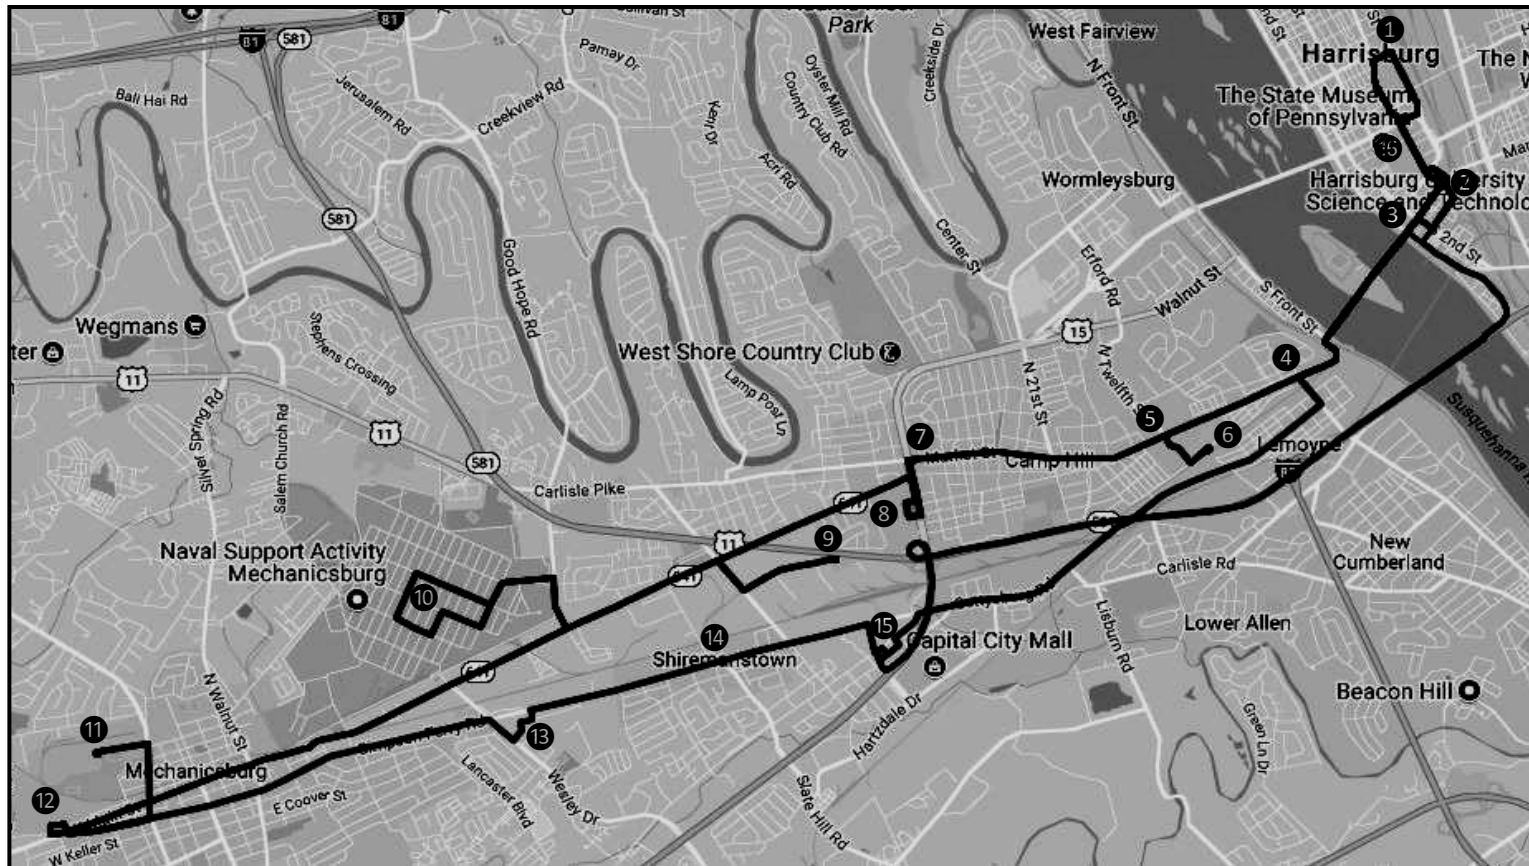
81
581
81
Park
West Fairview
Harrisburg
The State Museum of Pennsylvania
Harrisburg University of Science and Technology
Pamay Dr
Bali Hai Rd
Jerusalem Rd
Creekview Rd
Kerr Dr
Oyster Mill Rd
Country Club Rd
Creekside Dr
N Front St
Acri Rd
Wormleysburg
581
Good Hope Rd
Center St
Erford Rd
2nd St
Walnut St
S Front St
15
Wegmans
Stephens Crossing
West Shore Country Club
Lamp Post Ln
N 21st St
N Twelfth St
11
11
Silver Spring Rd
Salem Church Rd
581
Carlisle Pike
Camp Hill
Lemoyne
Susquehanna R
Naval Support Activity Mechanicsburg
11
Carlisle Rd
New Cumberland
Lisburn Rd
Lower Allen
Capital City Mall
Shiremanstown
N Walnut St
Hartzdale Dr
Beacon Hill
Green Ln Dr
Mechanicsburg
Lancaster Blvd
Wesley Dr
E Coover St
Slate Hill Rd
W Keller St
1
2
3
4
5
6
7
8
9
10
11
12
13
14
15